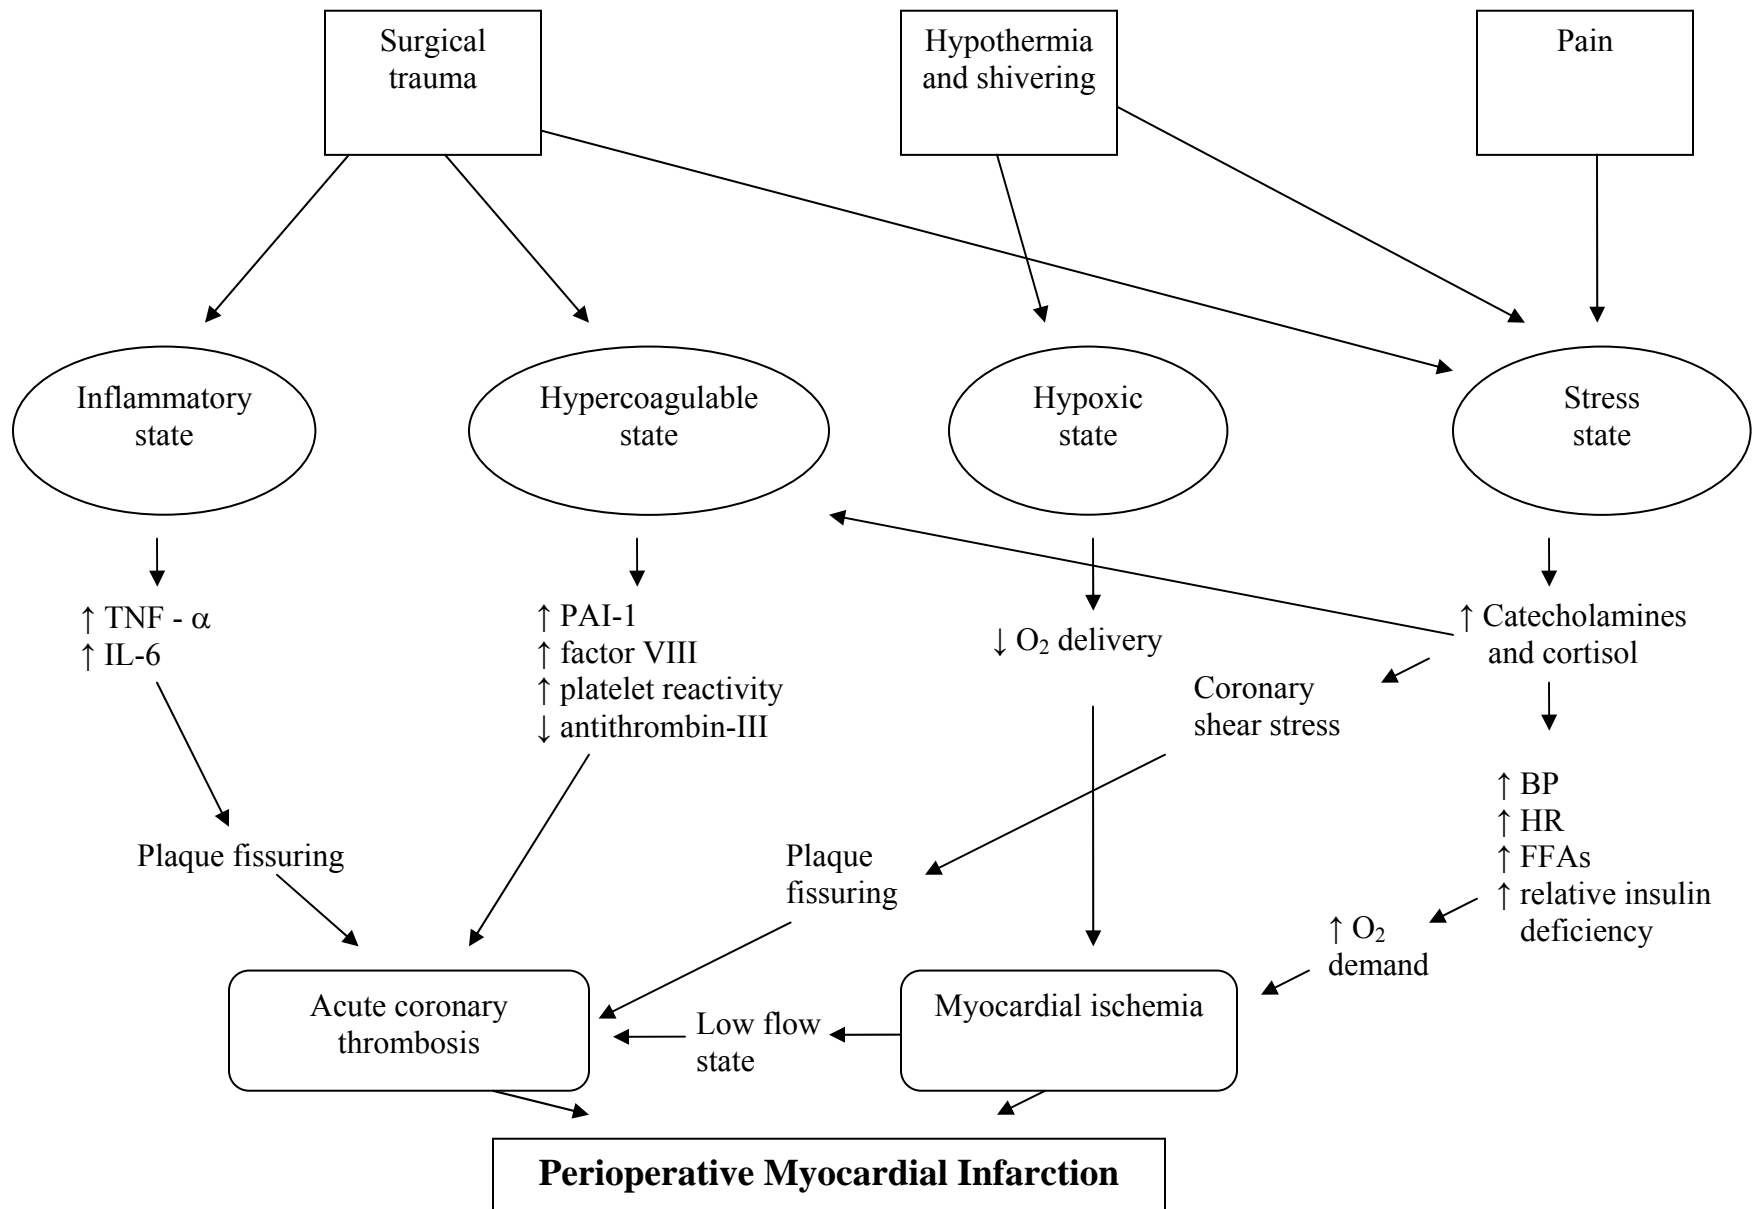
Surgical trauma

Hypothermia and shivering

Pain

Inflammatory state

Hypercoagulable state

Hypoxic state

Stress state

↑ TNF - $\alpha$
↑ IL-6

↑ PAI-1
↑ factor VIII
↑ platelet reactivity
↓ antithrombin-III

↓ $O_2$ delivery

↑ Catecholamines and cortisol

Coronary shear stress

↑ BP
↑ HR
↑ FFAs
↑ relative insulin deficiency

Plaque fissuring

Plaque fissuring

↑ $O_2$ demand

Acute coronary thrombosis

Low flow state

Myocardial ischemia

**Perioperative Myocardial Infarction**